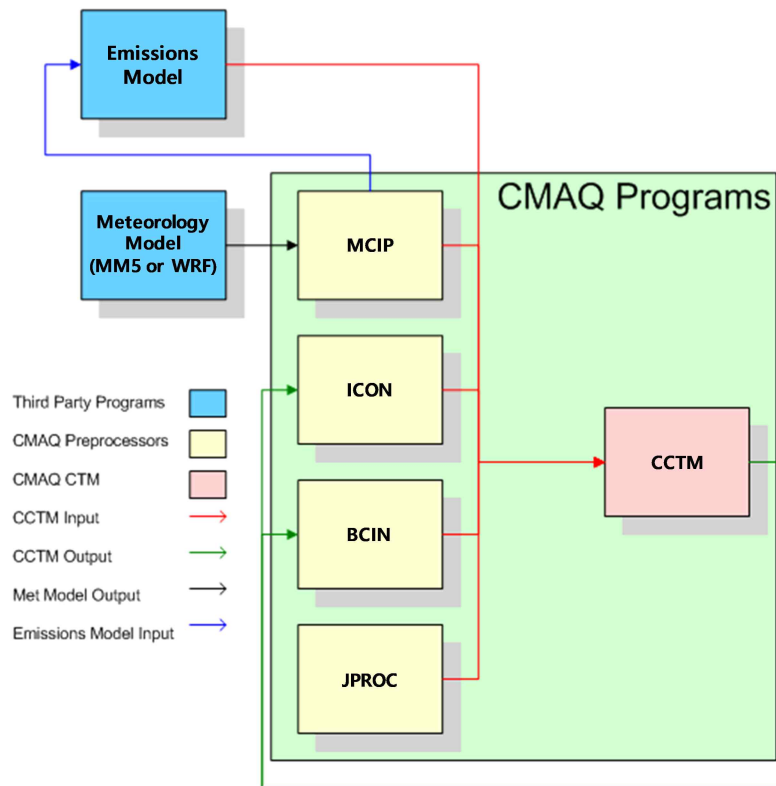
Emissions Model

Meteorology Model (MM5 or WRF)

CMAQ Programs

MCIP

ICON

BCIN

JPROC

CCTM

Third Party Programs

CMAQ Preprocessors

CMAQ CTM

CCTM Input

CCTM Output

Met Model Output

Emissions Model Input